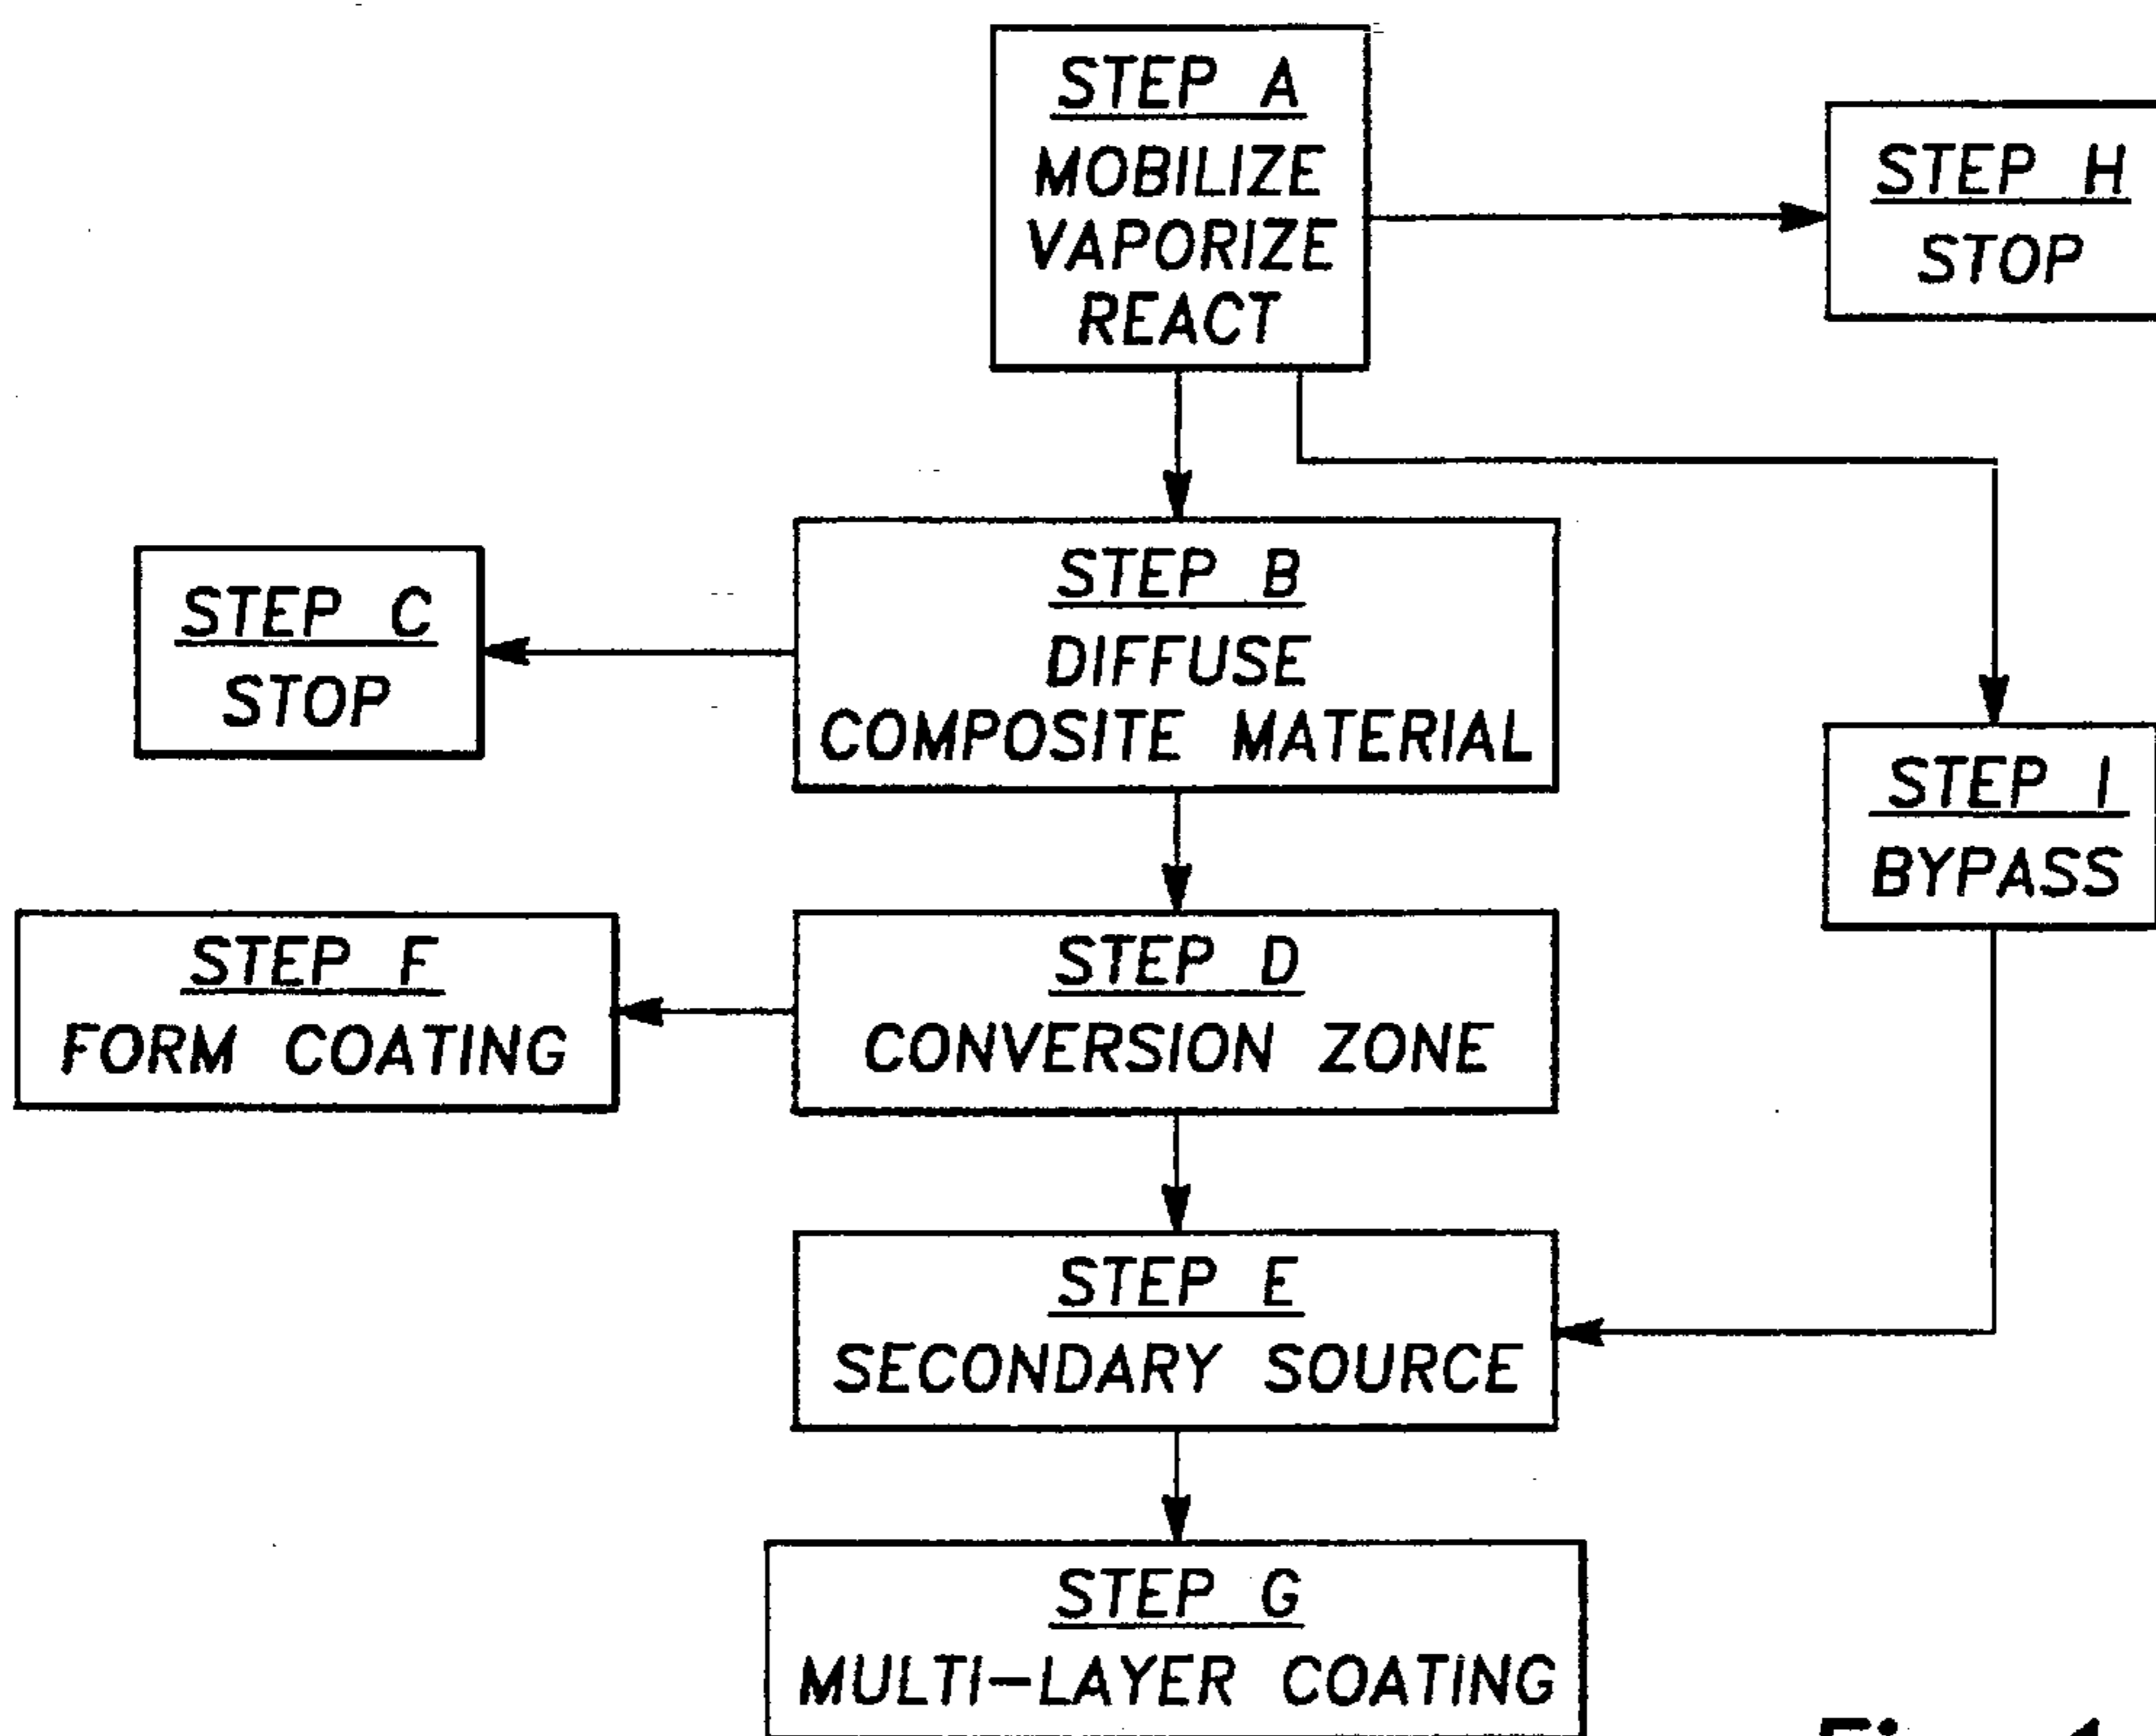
STEP A
MOBILIZE
VAPORIZE
REACT

STEP H
STOP

STEP C
STOP

STEP B
DIFFUSE
COMPOSITE MATERIAL

STEP I
BYPASS

STEP F
FORM COATING

STEP D
CONVERSION ZONE

STEP E
SECONDARY SOURCE

STEP G
MULTI–LAYER COATING

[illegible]